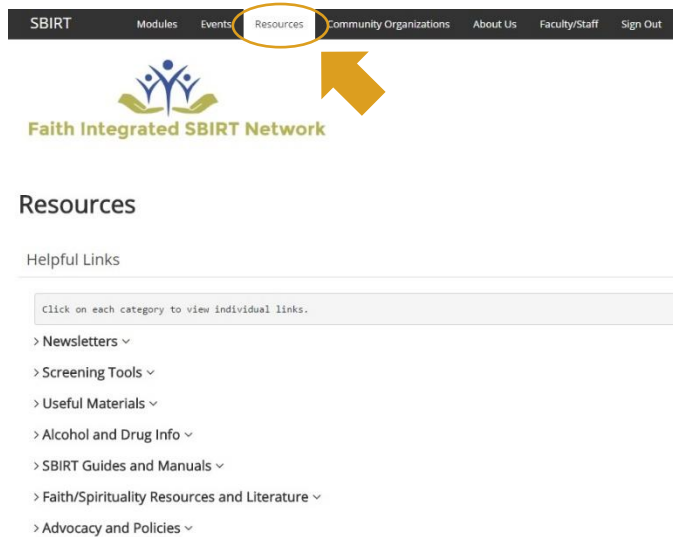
SBIRT Modules Events Resources Community Organizations About Us Faculty/Staff Sign Out

Faith Integrated SBIRT Network

Resources

Helpful Links

Click on each category to view individual links.

> Newsletters ⌄

> Screening Tools ⌄

> Useful Materials ⌄

> Alcohol and Drug Info ⌄

> SBIRT Guides and Manuals ⌄

> Faith/Spirituality Resources and Literature ⌄

> Advocacy and Policies ⌄